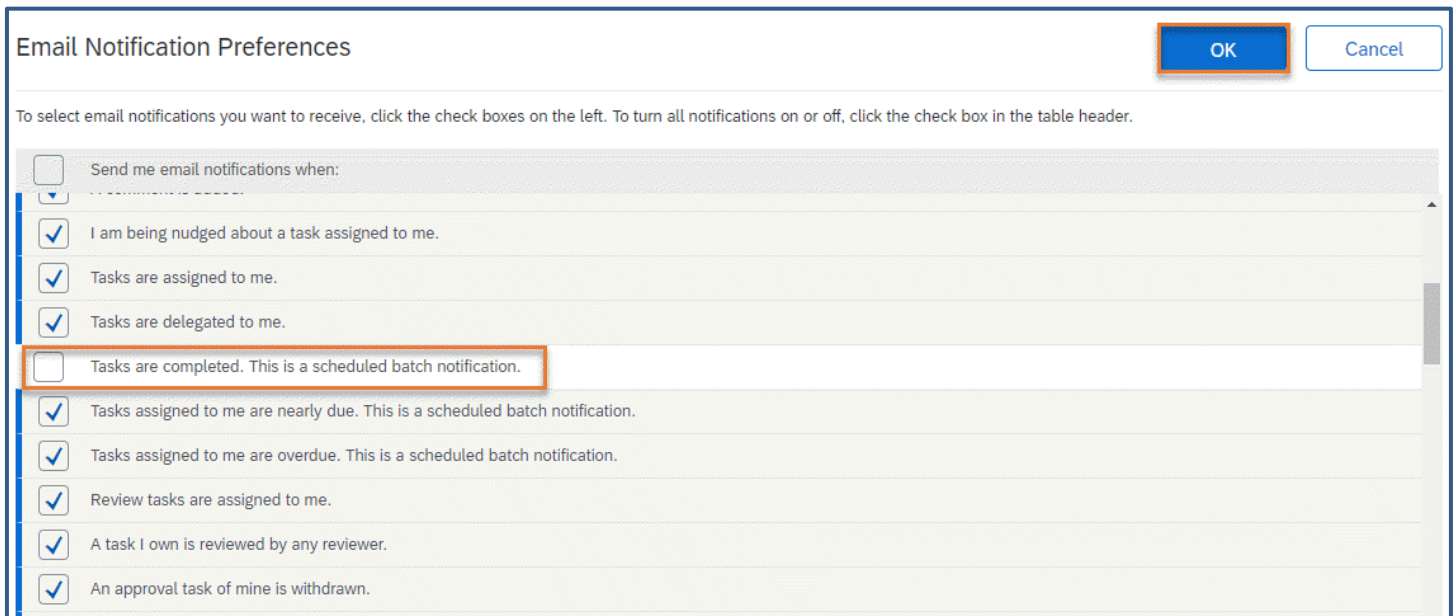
Email Notification Preferences

OK

Cancel

To select email notifications you want to receive, click the check boxes on the left. To turn all notifications on or off, click the check box in the table header.

Send me email notifications when:

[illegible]

I am being nudged about a task assigned to me.

Tasks are assigned to me.

Tasks are delegated to me.

Tasks are completed. This is a scheduled batch notification.

Tasks assigned to me are nearly due. This is a scheduled batch notification.

Tasks assigned to me are overdue. This is a scheduled batch notification.

Review tasks are assigned to me.

A task I own is reviewed by any reviewer.

An approval task of mine is withdrawn.